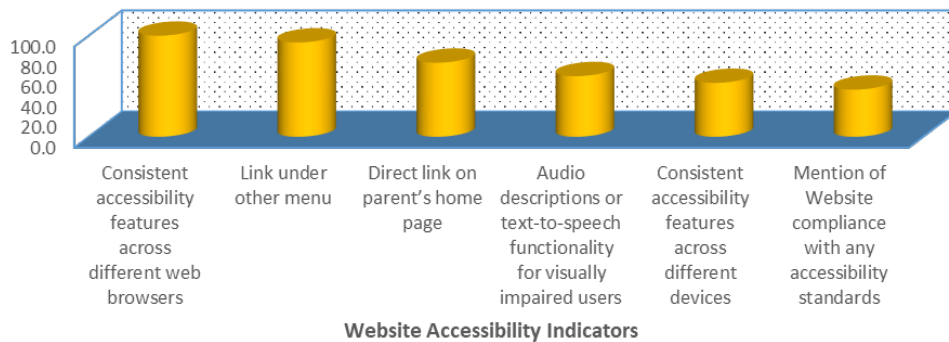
100.0
80.0
60.0
40.0
20.0
0.0

Consistent accessibility features across different web browsers

Link under other menu

Direct link on parent's home page

Audio descriptions or text-to-speech functionality for visually impaired users

Consistent accessibility features across different devices

Mention of Website compliance with any accessibility standards

Website Accessibility Indicators